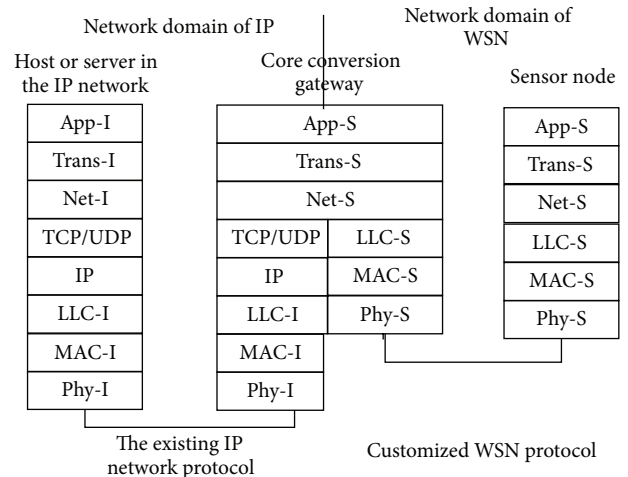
Network domain of IP

Network domain of WSN

Host or server in the IP network

Core conversion gateway

Sensor node

App-I
Trans-I
Net-I
TCP/UDP
IP
LLC-I
MAC-I
Phy-I

App-S
Trans-S
Net-S
TCP/UDP
LLC-S
IP
MAC-S
LLC-I
Phy-S
MAC-I
Phy-I

App-S
Trans-S
Net-S
LLC-S
MAC-S
Phy-S

The existing IP network protocol

Customized WSN protocol